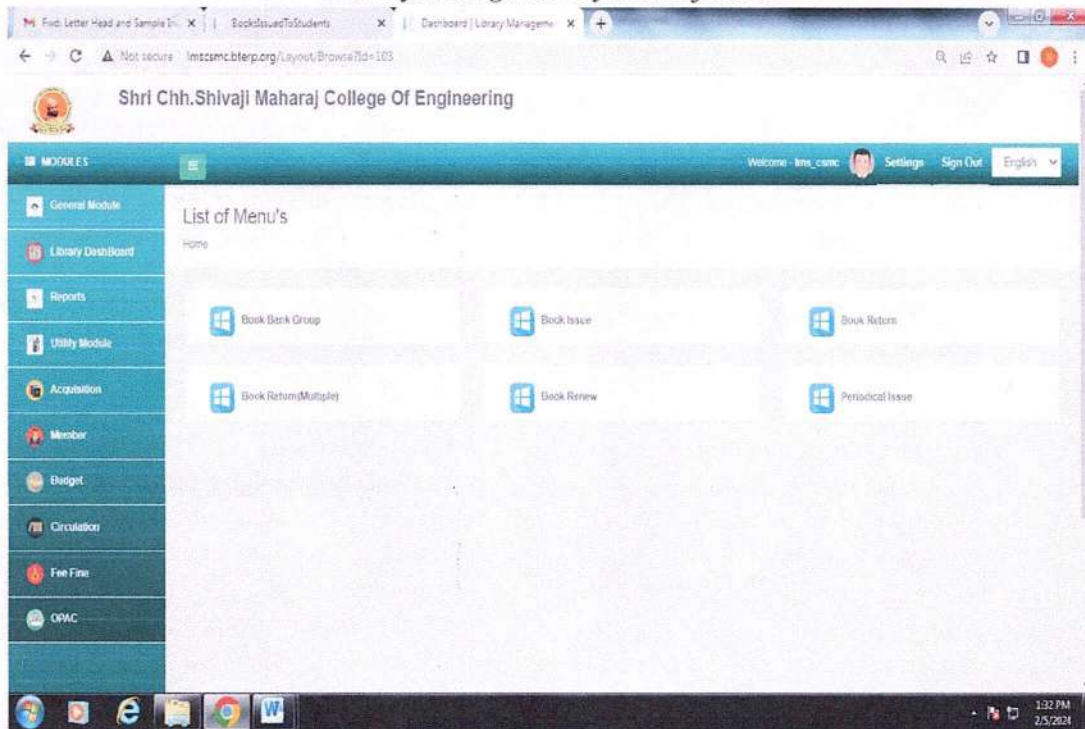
M Fwd: Letter Head and Sample I... × | BooksIssuedToStudents × | Dashboard | Library Manageme × +

Not secure lmscsmc.bterp.org/Layout/Browse?Id=103

Shri Chh.Shivaji Maharaj College Of Engineering

MODULES

Welcome - lms_csmc Settings Sign Out English

General Module
Library DashBoard
Reports
Utility Module
Acquisition
Member
Budget
Circulation
Fee Fine
OPAC

List of Menu's

Home

Book Bank Group
Book Issue
Book Return
Book Return(Multiple)
Book Renew
Periodical Issue

1:32 PM
2/5/2024